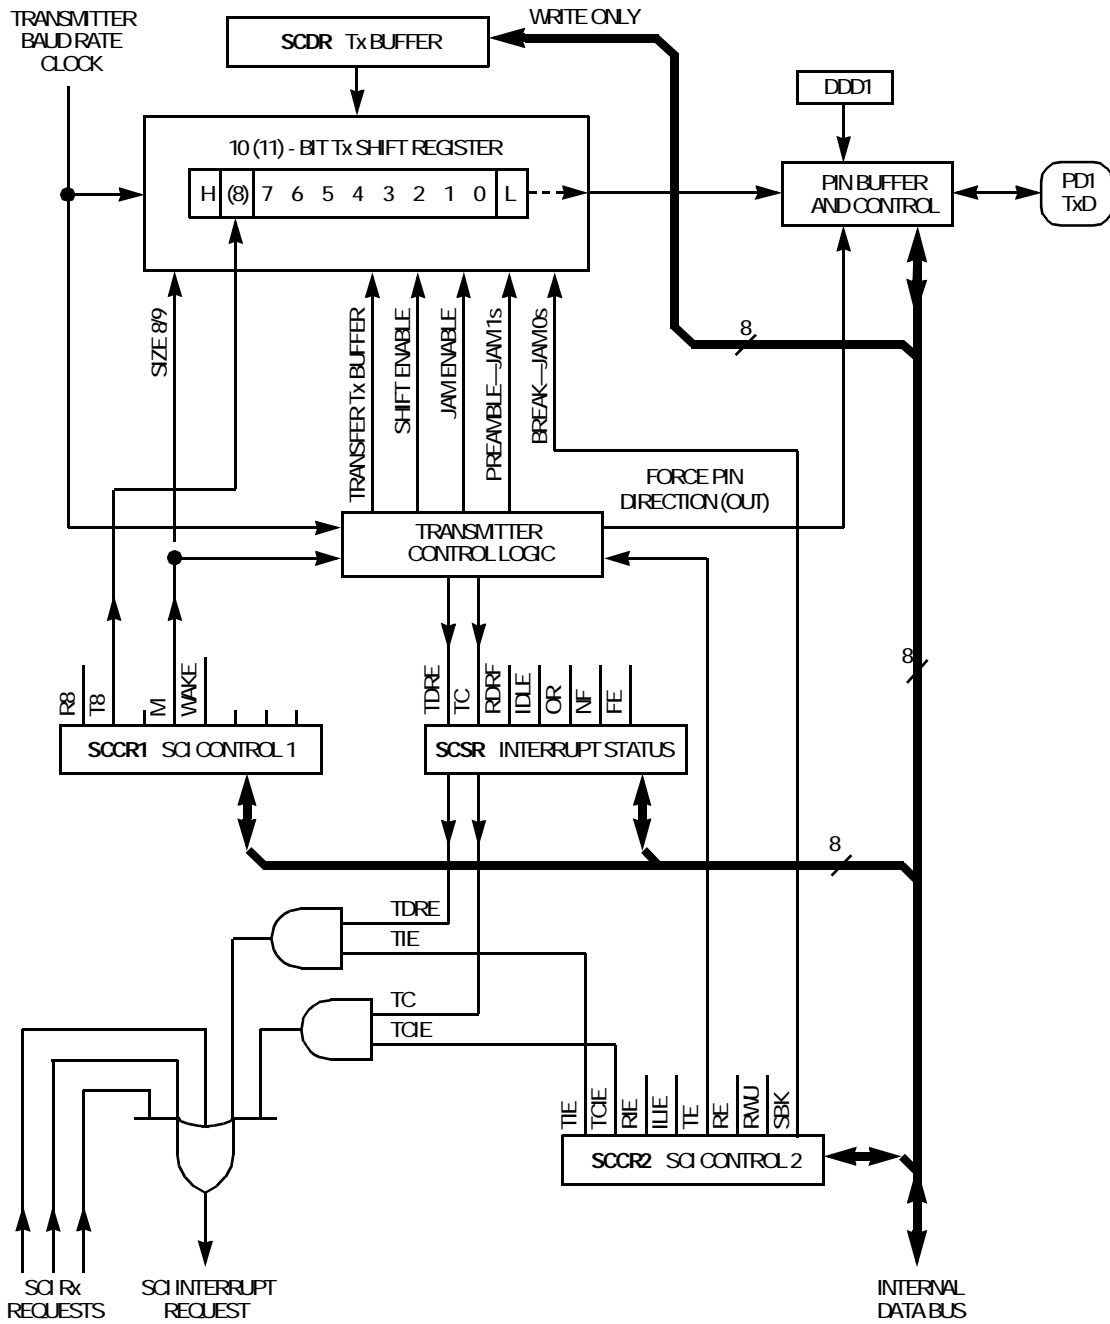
TRANSMITTER BAUD RATE CLOCK

SCDR Tx BUFFER

WRITE ONLY

DDD1

10 (11) - BIT Tx SHIFT REGISTER

| H | (8) | 7 | 6 | 5 | 4 | 3 | 2 | 1 | 0 | L |
|---|---|---|---|---|---|---|---|---|---|---|

PIN BUFFER AND CONTROL

PD1 TxD

8

SIZE 8/9

TRANSFER Tx BUFFER

SHIFT ENABLE

JAM ENABLE

PREAMBLE—JAM1s

BREAK—JAM0s

FORCE PIN DIRECTION (OUT)

TRANSMITTER CONTROL LOGIC

8

R8 T8 M WAKE

SCCR1 SCI CONTROL 1

TDRE TC RDRF IDLE OR NF FE

SCSR INTERRUPT STATUS

8

TDRE

TIE

TC

TCIE

TIE TCIE RIE ILIE TE RE RWU SBK

SCCR2 SCI CONTROL 2

SCI Rx REQUESTS

SCI INTERRUPT REQUEST

INTERNAL DATA BUS